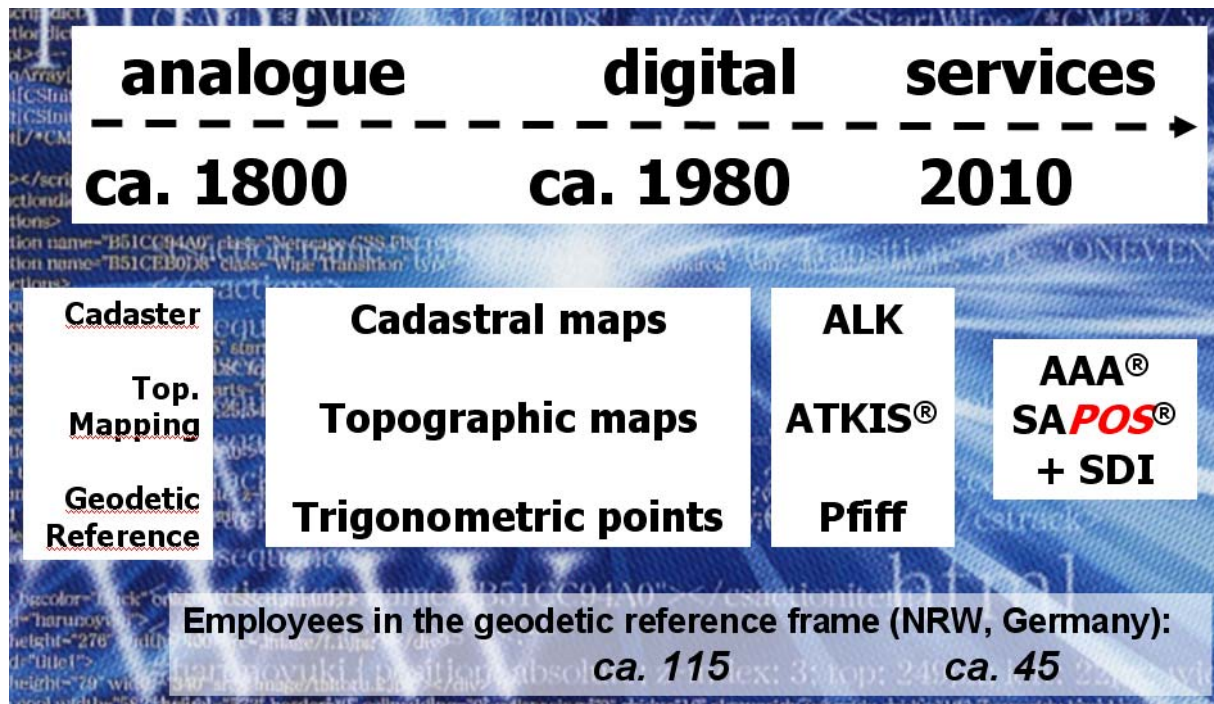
analogue digital services

ca. 1800 ca. 1980 2010

Cadaster

Top. Mapping

Geodetic Reference

Cadastral maps

Topographic maps

Trigonometric points

ALK

ATKIS®

Pfiff

AAA®
SAPOS®
+ SDI

Employees in the geodetic reference frame (NRW, Germany):
ca. 115 ca. 45